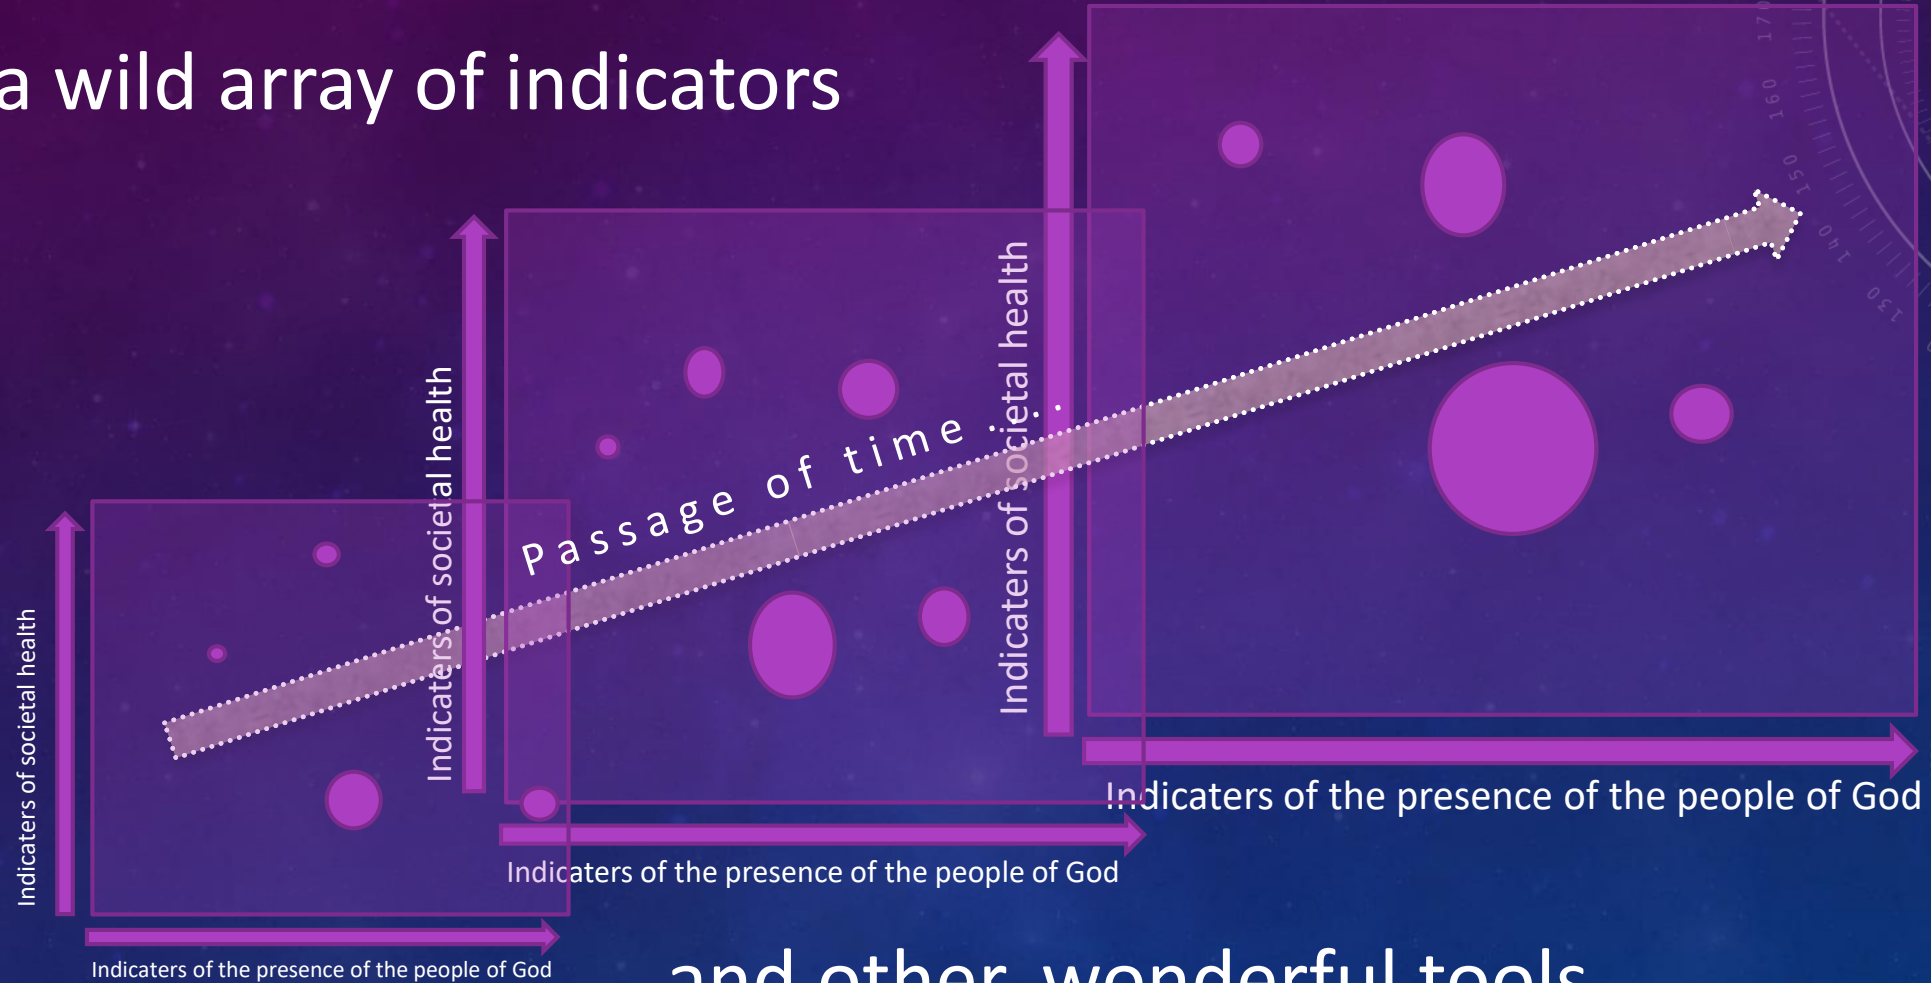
a wild array of indicators

Indicaters of societal health

Indicaters of the presence of the people of God

Indicaters of societal health

Indicaters of the presence of the people of God

Indicaters of societal health

Indicaters of the presence of the people of God

Passage of time . . .

and other wonderful tools